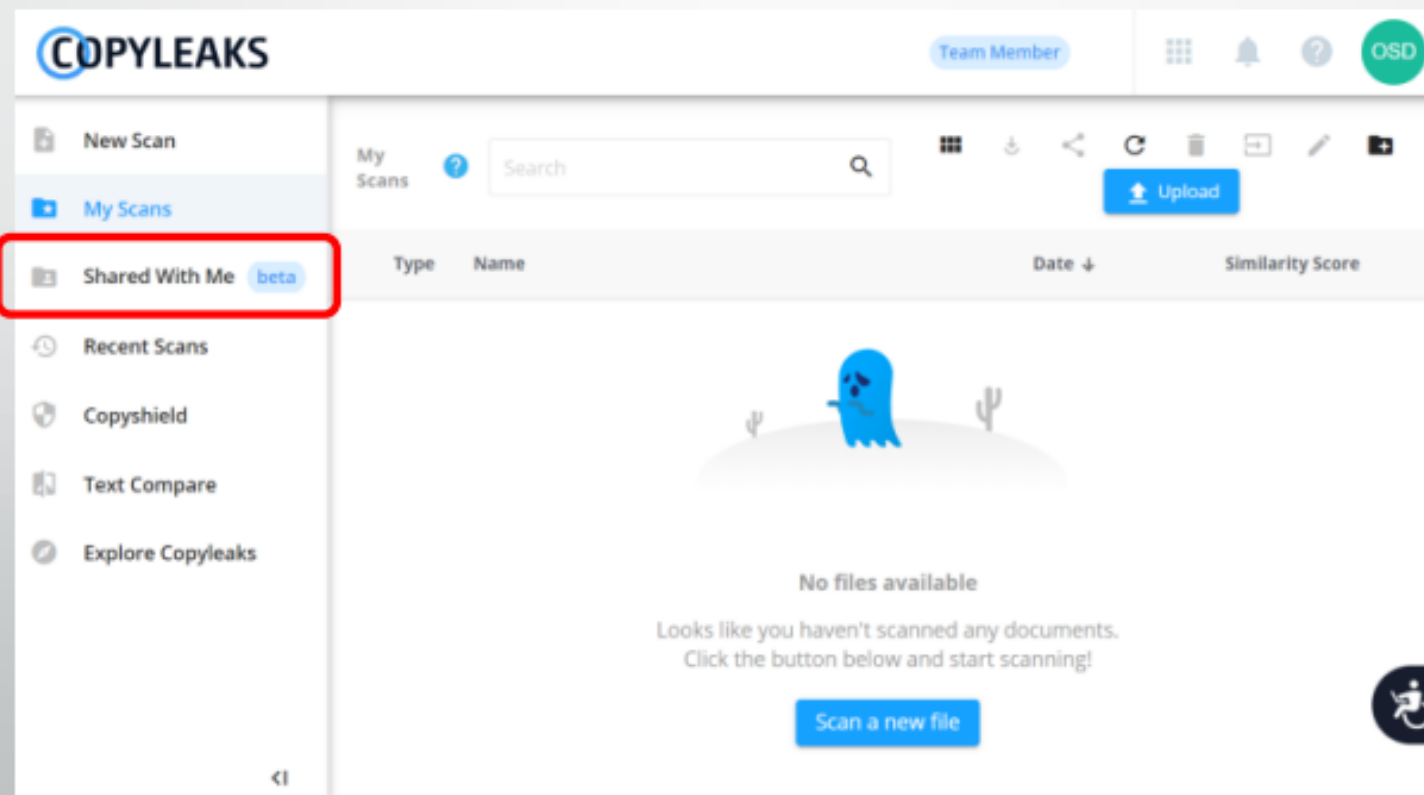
COPYLEAKS

Team Member

OSD

New Scan

My Scans

Shared With Me beta

Recent Scans

Copyshield

Text Compare

Explore Copyleaks

My Scans

Search

Upload

| Type | Name | Date ↓ | Similarity Score |
|---|---|---|---|

No files available

Looks like you haven't scanned any documents.
Click the button below and start scanning!

Scan a new file